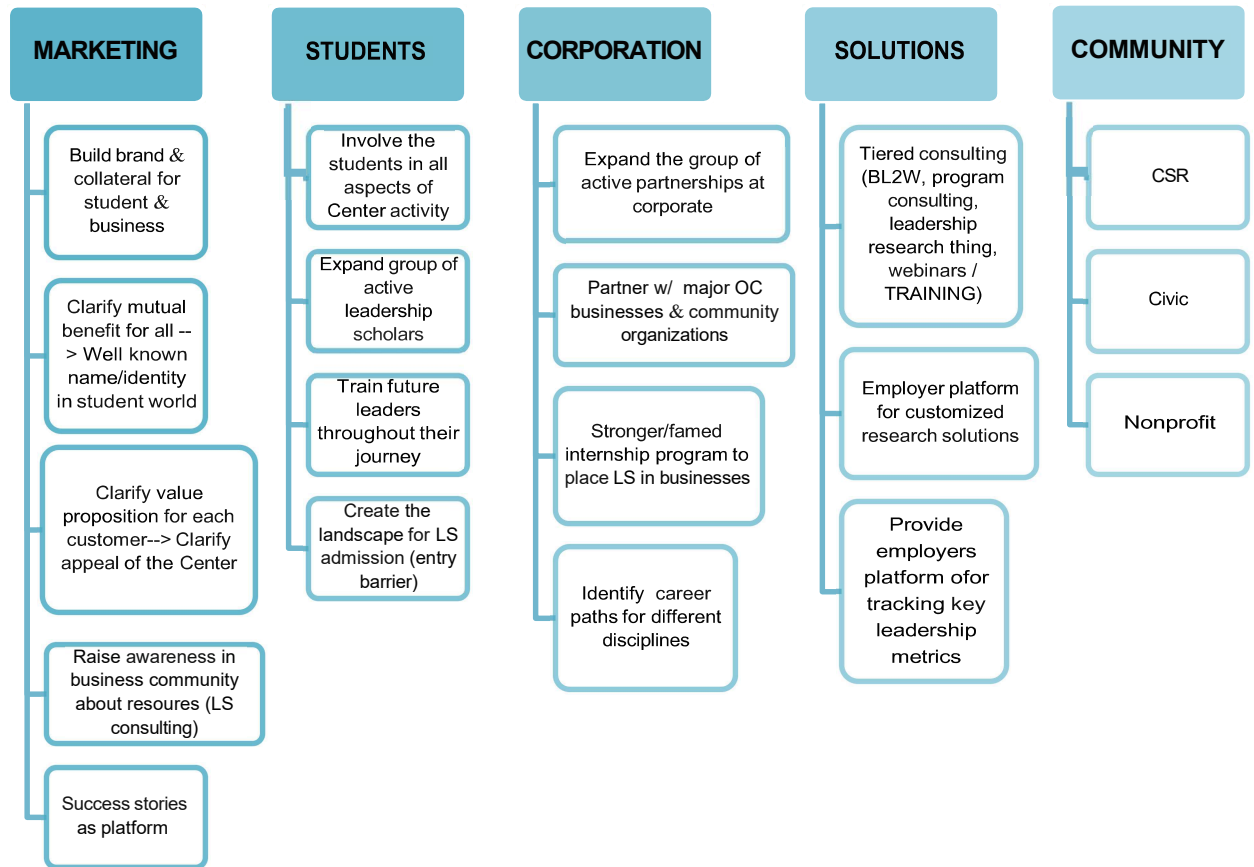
MARKETING

Build brand & collateral for student & business

Clarify mutual benefit for all --> Well known name/identity in student world

Clarify value proposition for each customer--> Clarify appeal of the Center

Raise awareness in business community about resoures (LS consulting)

Success stories as platform

STUDENTS

Involve the students in all aspects of Center activity

Expand group of active leadership scholars

Train future leaders throughout their journey

Create the landscape for LS admission (entry barrier)

CORPORATION

Expand the group of active partnerships at corporate

Partner w/ major OC businesses & community organizations

Stronger/famed internship program to place LS in businesses

Identify career paths for different disciplines

SOLUTIONS

Tiered consulting (BL2W, program consulting, leadership research thing, webinars / TRAINING)

Employer platform for customized research solutions

Provide employers platform ofor tracking key leadership metrics

COMMUNITY

CSR

Civic

Nonprofit